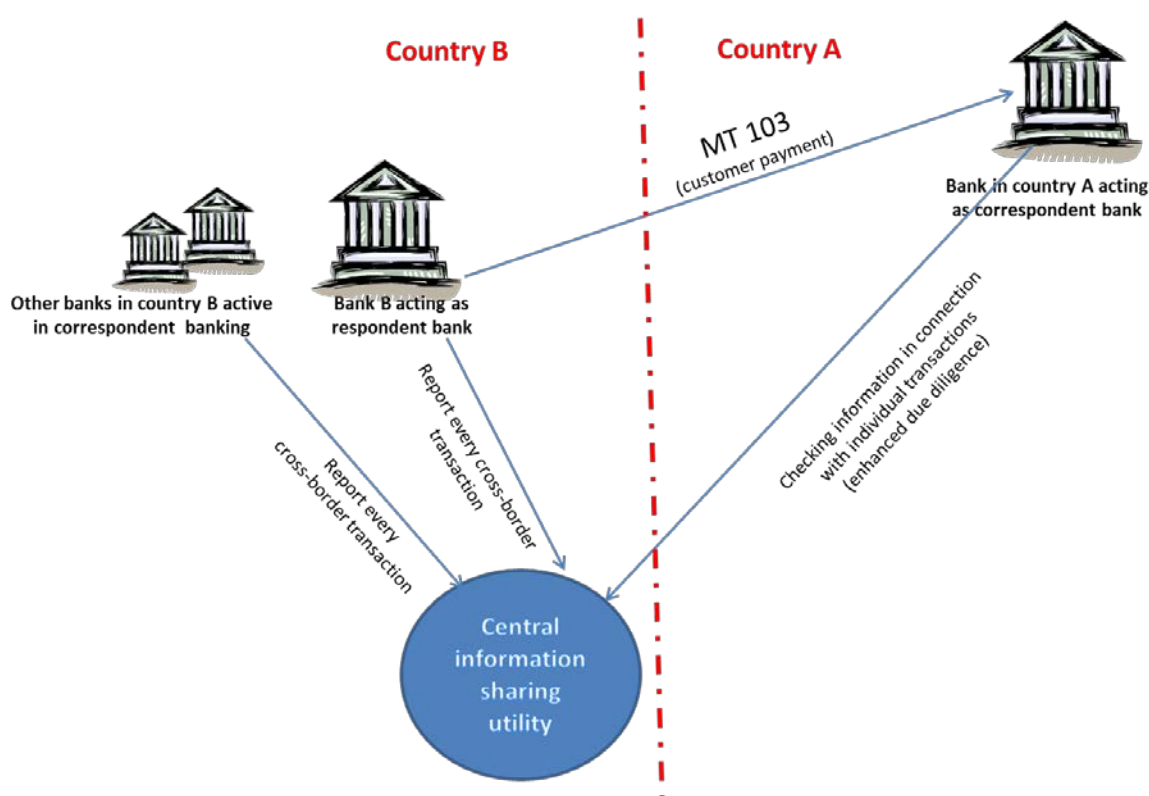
Country B

Country A

MT 103
(customer payment)

Bank in country A acting as correspondent bank

Other banks in country B active in correspondent banking

Bank B acting as respondent bank

Report every cross-border transaction

Report every cross-border transaction

Checking information in connection with individual transactions (enhanced due diligence)

Central information sharing utility